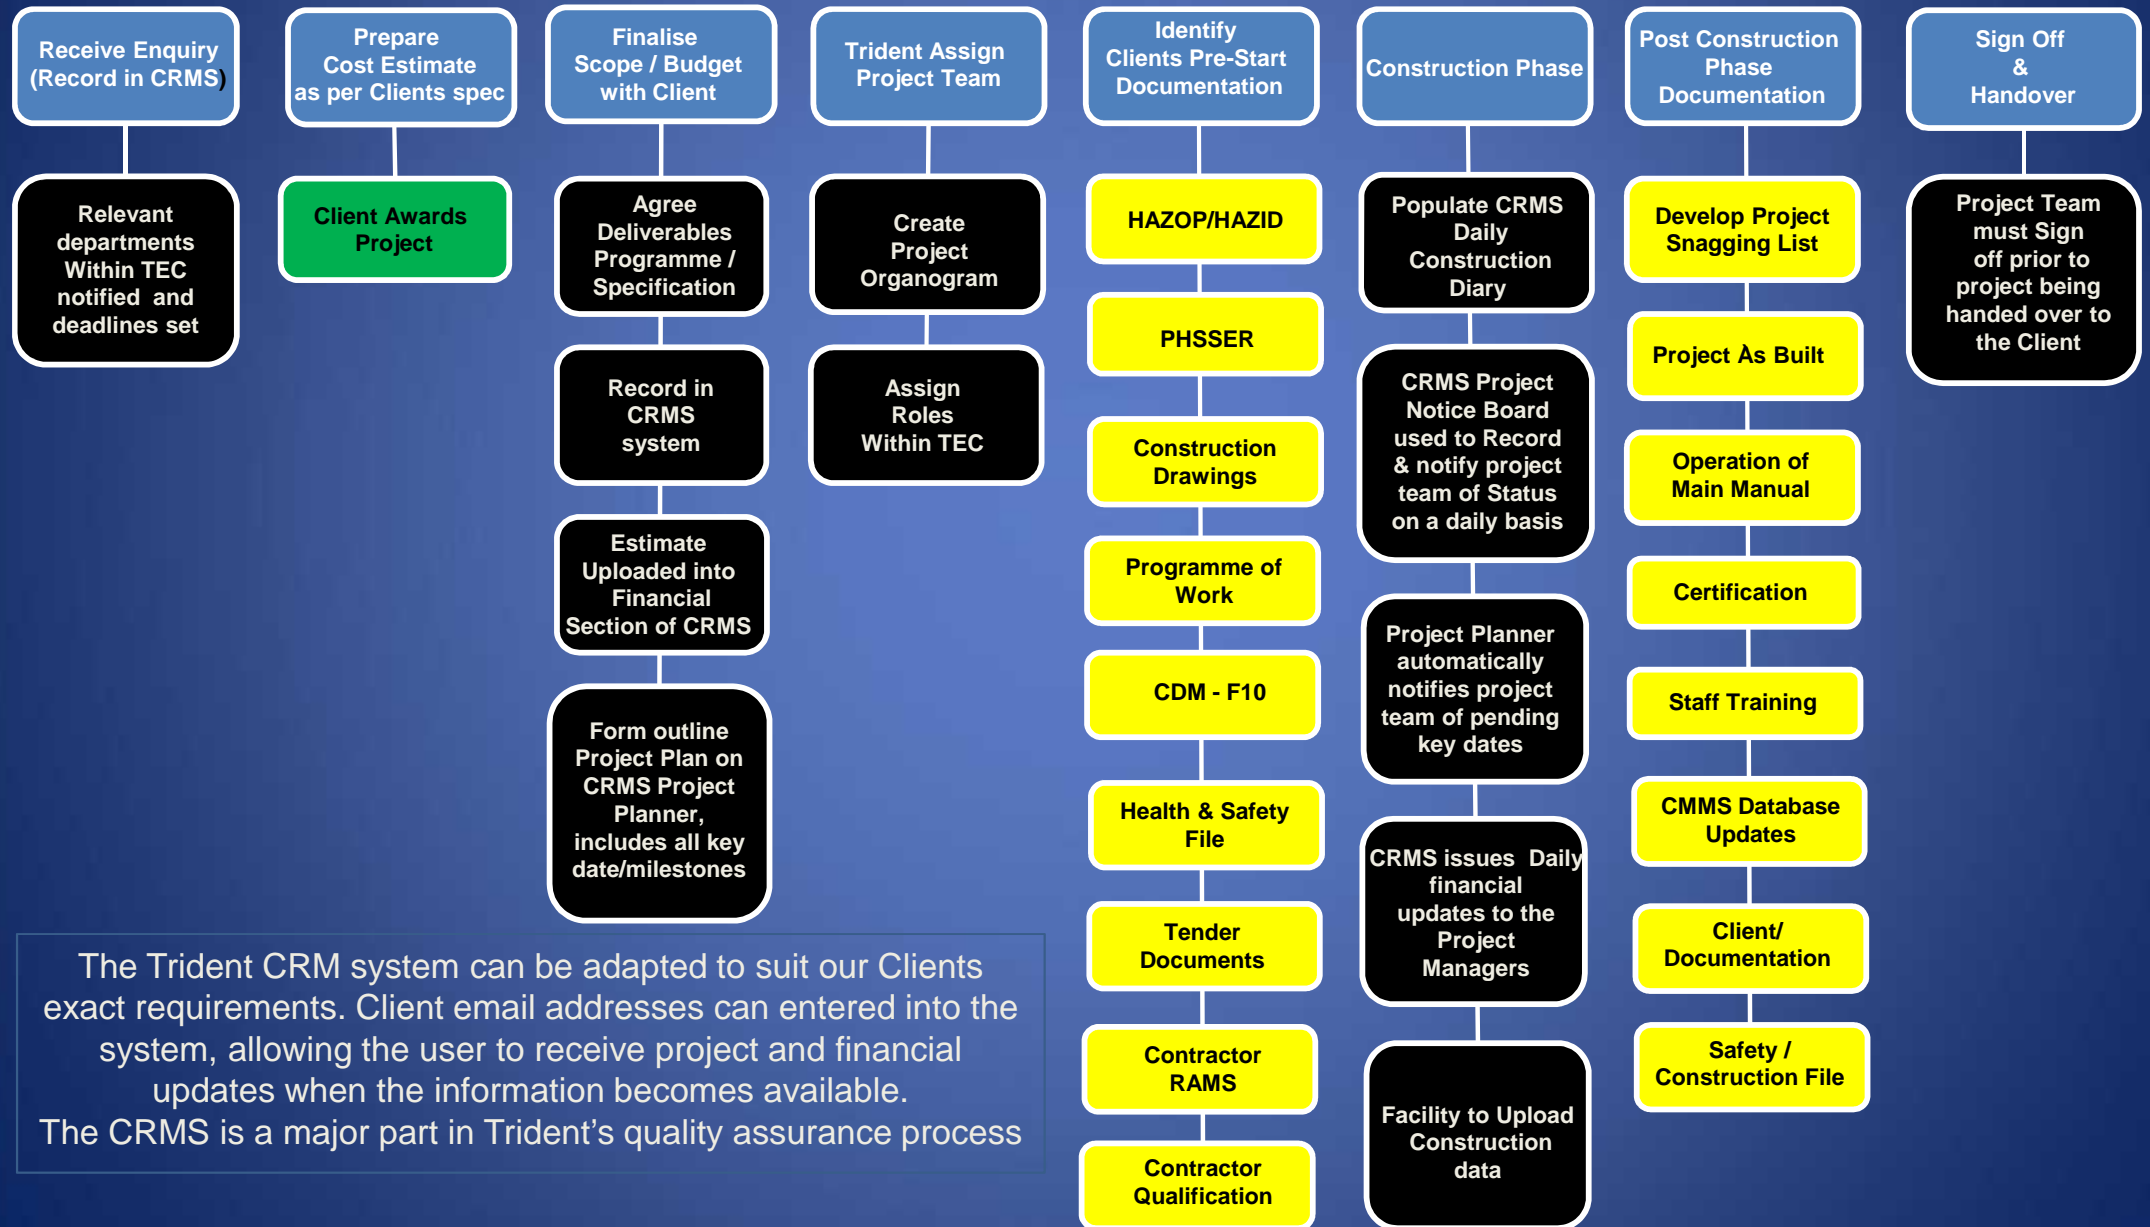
Receive Enquiry (Record in CRMS)

Relevant departments Within TEC notified and deadlines set

Prepare Cost Estimate as per Clients spec

Client Awards Project

Finalise Scope / Budget with Client

Agree Deliverables Programme / Specification

Record in CRMS system

Estimate Uploaded into Financial Section of CRMS

Form outline Project Plan on CRMS Project Planner, includes all key date/milestones

Trident Assign Project Team

Create Project Organogram

Assign Roles Within TEC

Identify Clients Pre-Start Documentation

HAZOP/HAZID

PHSSER

Construction Drawings

Programme of Work

CDM - F10

Health & Safety File

Tender Documents

Contractor RAMS

Contractor Qualification

Construction Phase

Populate CRMS Daily Construction Diary

CRMS Project Notice Board used to Record & notify project team of Status on a daily basis

Project Planner automatically notifies project team of pending key dates

CRMS issues Daily financial updates to the Project Managers

Facility to Upload Construction data

Post Construction Phase Documentation

Develop Project Snagging List

Project As Built

Operation of Main Manual

Certification

Staff Training

CMMS Database Updates

Client/ Documentation

Safety / Construction File

Sign Off & Handover

Project Team must Sign off prior to project being handed over to the Client

The Trident CRM system can be adapted to suit our Clients exact requirements. Client email addresses can entered into the system, allowing the user to receive project and financial updates when the information becomes available.
The CRMS is a major part in Trident's quality assurance process